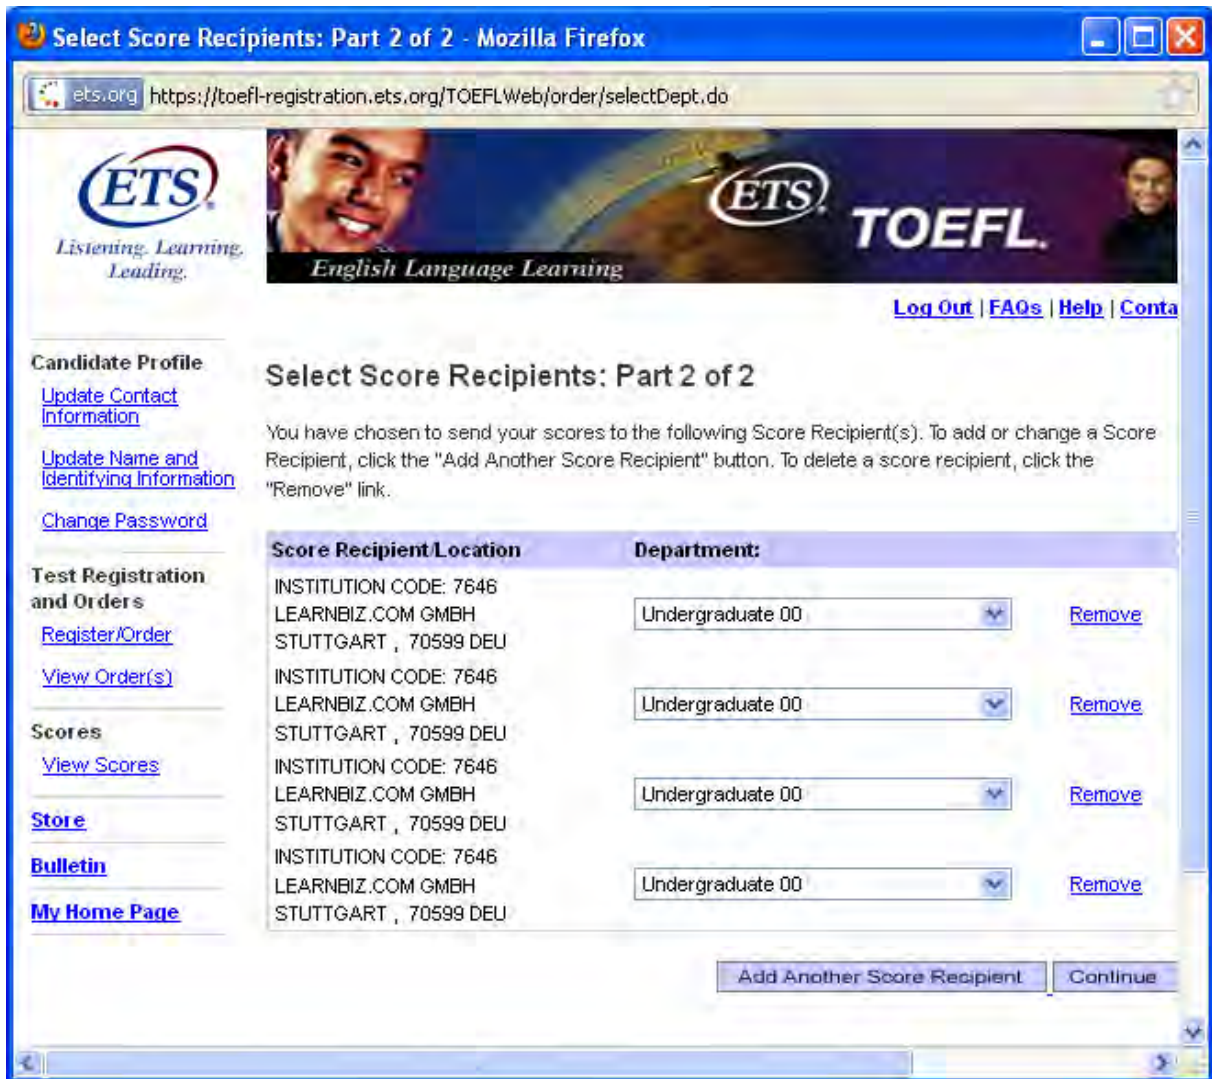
Select Score Recipients: Part 2 of 2 - Mozilla Firefox

ets.org https://toefl-registration.ets.org/TOEFLWeb/order/selectDept.do

ETS
Listening. Learning. Leading.

ETS TOEFL.
English Language Learning

Log Out | FAQs | Help | Conta

Candidate Profile
Update Contact Information
Update Name and Identifying Information
Change Password

Test Registration and Orders
Register/Order
View Order(s)

Scores
View Scores

Store
Bulletin
My Home Page

Select Score Recipients: Part 2 of 2

You have chosen to send your scores to the following Score Recipient(s). To add or change a Score Recipient, click the "Add Another Score Recipient" button. To delete a score recipient, click the "Remove" link.

| Score Recipient/Location | Department: | |
|---|---|---|
| INSTITUTION CODE: 7646 LEARNBIZ.COM GMBH STUTTGART , 70599 DEU | Undergraduate 00 | Remove |
| INSTITUTION CODE: 7646 LEARNBIZ.COM GMBH STUTTGART , 70599 DEU | Undergraduate 00 | Remove |
| INSTITUTION CODE: 7646 LEARNBIZ.COM GMBH STUTTGART , 70599 DEU | Undergraduate 00 | Remove |
| INSTITUTION CODE: 7646 LEARNBIZ.COM GMBH STUTTGART , 70599 DEU | Undergraduate 00 | Remove |

Add Another Score Recipient Continue